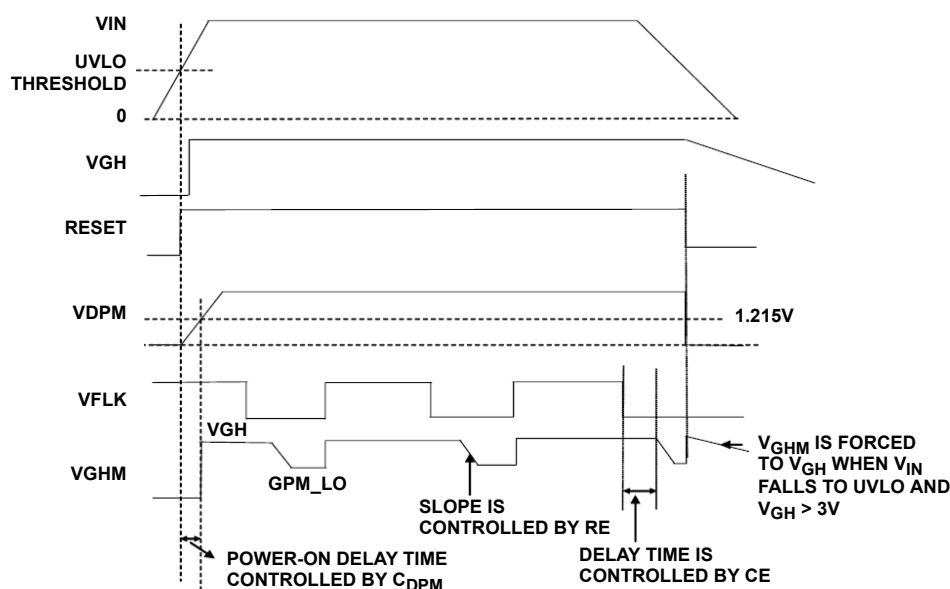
VIN

UVLO THRESHOLD

0

VGH

RESET

VDPM

1.215V

VFLK

VGH

VGHM

GPM_LO

SLOPE IS CONTROLLED BY RE

$V_{GHM}$ IS FORCED TO $V_{GH}$ WHEN $V_{IN}$ FALLS TO UVLO AND $V_{GH}$ > 3V

POWER-ON DELAY TIME CONTROLLED BY $C_{DPM}$

DELAY TIME IS CONTROLLED BY CE